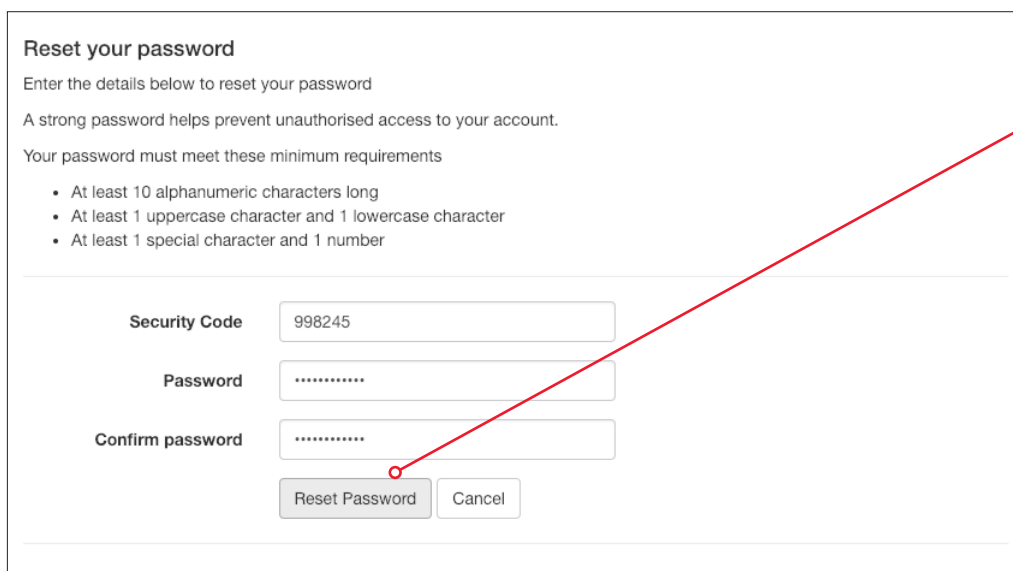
Reset your password

Enter the details below to reset your password

A strong password helps prevent unauthorised access to your account.

Your password must meet these minimum requirements

- At least 10 alphanumeric characters long
- At least 1 uppercase character and 1 lowercase character
- At least 1 special character and 1 number

Security Code 998245

Password ••••••••••••

Confirm password ••••••••••••

Reset Password Cancel